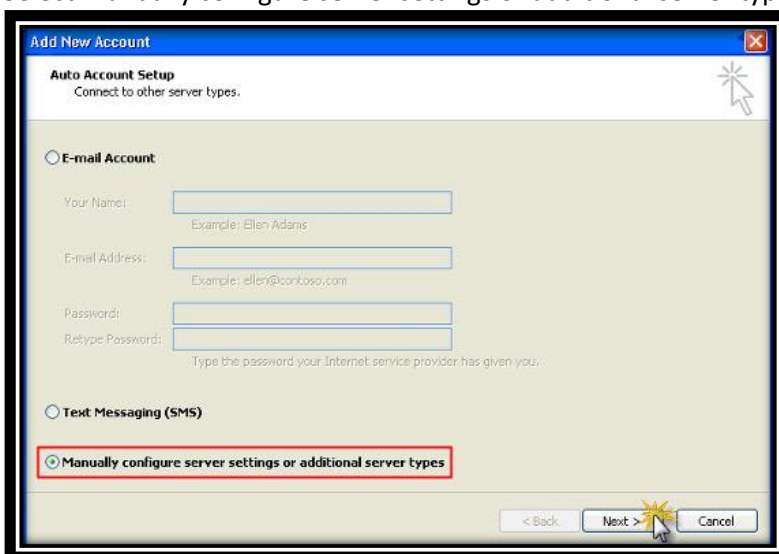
Add New Account

Auto Account Setup
Connect to other server types.

E-mail Account

Your Name:
Example: Ellen Adams

E-mail Address:
Example: ellen@contoso.com

Password:
Retype Password:
Type the password your Internet service provider has given you.

Text Messaging (SMS)

Manually configure server settings or additional server types

< Back
Next >
Cancel